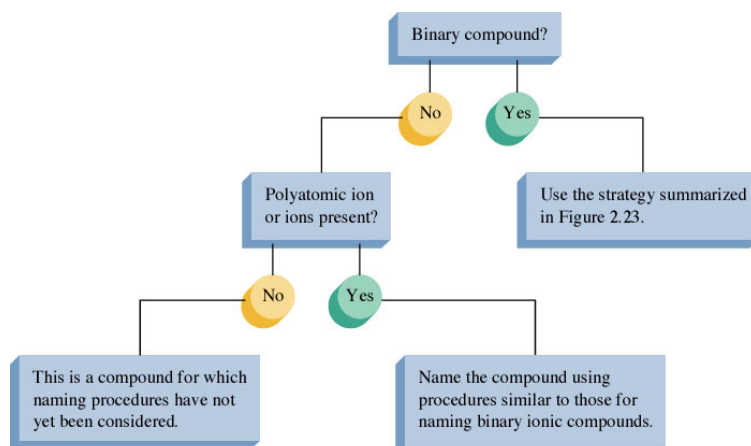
Binary compound?

No

Yes

Use the strategy summarized in Figure 2.23.

Polyatomic ion or ions present?

No

Yes

This is a compound for which naming procedures have not yet been considered.

Name the compound using procedures similar to those for naming binary ionic compounds.